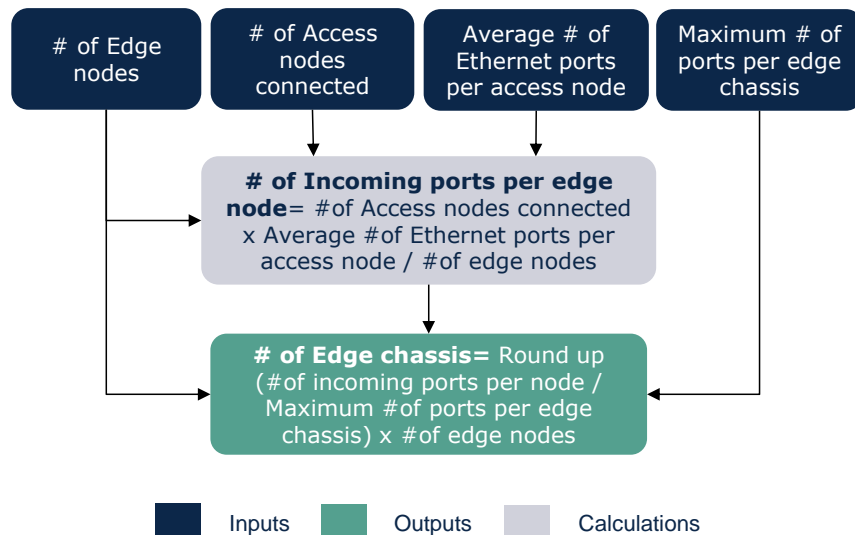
# of Edge nodes

# of Access nodes connected

Average # of Ethernet ports per access node

Maximum # of ports per edge chassis

**# of Incoming ports per edge node**= #of Access nodes connected x Average #of Ethernet ports per access node / #of edge nodes

**# of Edge chassis=** Round up (#of incoming ports per node / Maximum #of ports per edge chassis) x #of edge nodes

Inputs

Outputs

Calculations